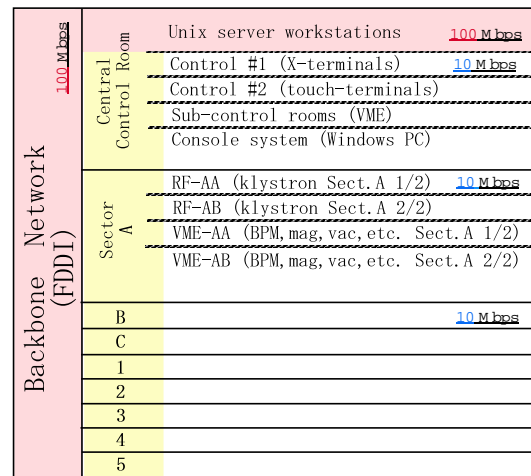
Backbone Network (FDDI)

100 Mbps

Central Control Room

Unix server workstations 100 Mbps

Control #1 (X-terminals) 10 Mbps

Control #2 (touch-terminals)

Sub-control rooms (VME)

Console system (Windows PC)

Sector A

RF-AA (klystron Sect.A 1/2) 10 Mbps

RF-AB (klystron Sect.A 2/2)

VME-AA (BPM,mag,vac,etc. Sect.A 1/2)

VME-AB (BPM,mag,vac,etc. Sect.A 2/2)

B 10 Mbps

C

1

2

3

4

5